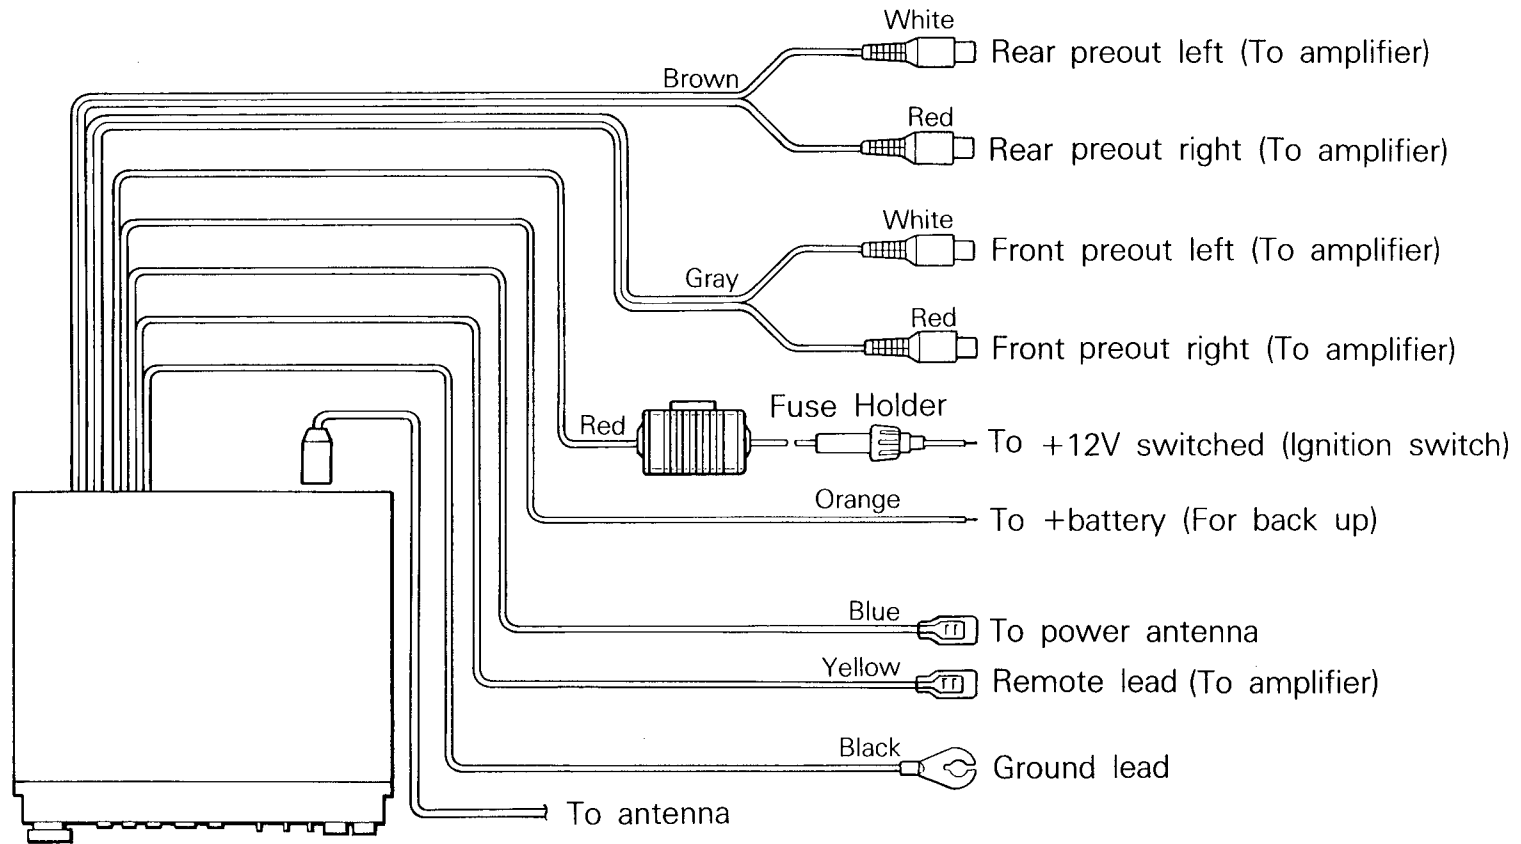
White
Brown
Rear preout left (To amplifier)
Red
Rear preout right (To amplifier)
White
Gray
Front preout left (To amplifier)
Red
Front preout right (To amplifier)
Red
Fuse Holder
To +12V switched (Ignition switch)
Orange
To +battery (For back up)
Blue
To power antenna
Yellow
Remote lead (To amplifier)
Black
Ground lead
To antenna